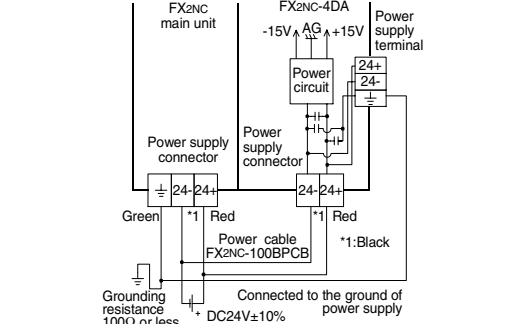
FX2NC main unit

FX2NC-4DA

-15V AG +15V

Power supply terminal

Power circuit

24+
24-

Power supply connector

Power supply connector

24- 24+

24- 24+

Green *1 Red

*1 Red

*1:Black

Power cable FX2NC-100BPCB

Grounding resistance 100Ω or less

DC24V±10%

Connected to the ground of power supply